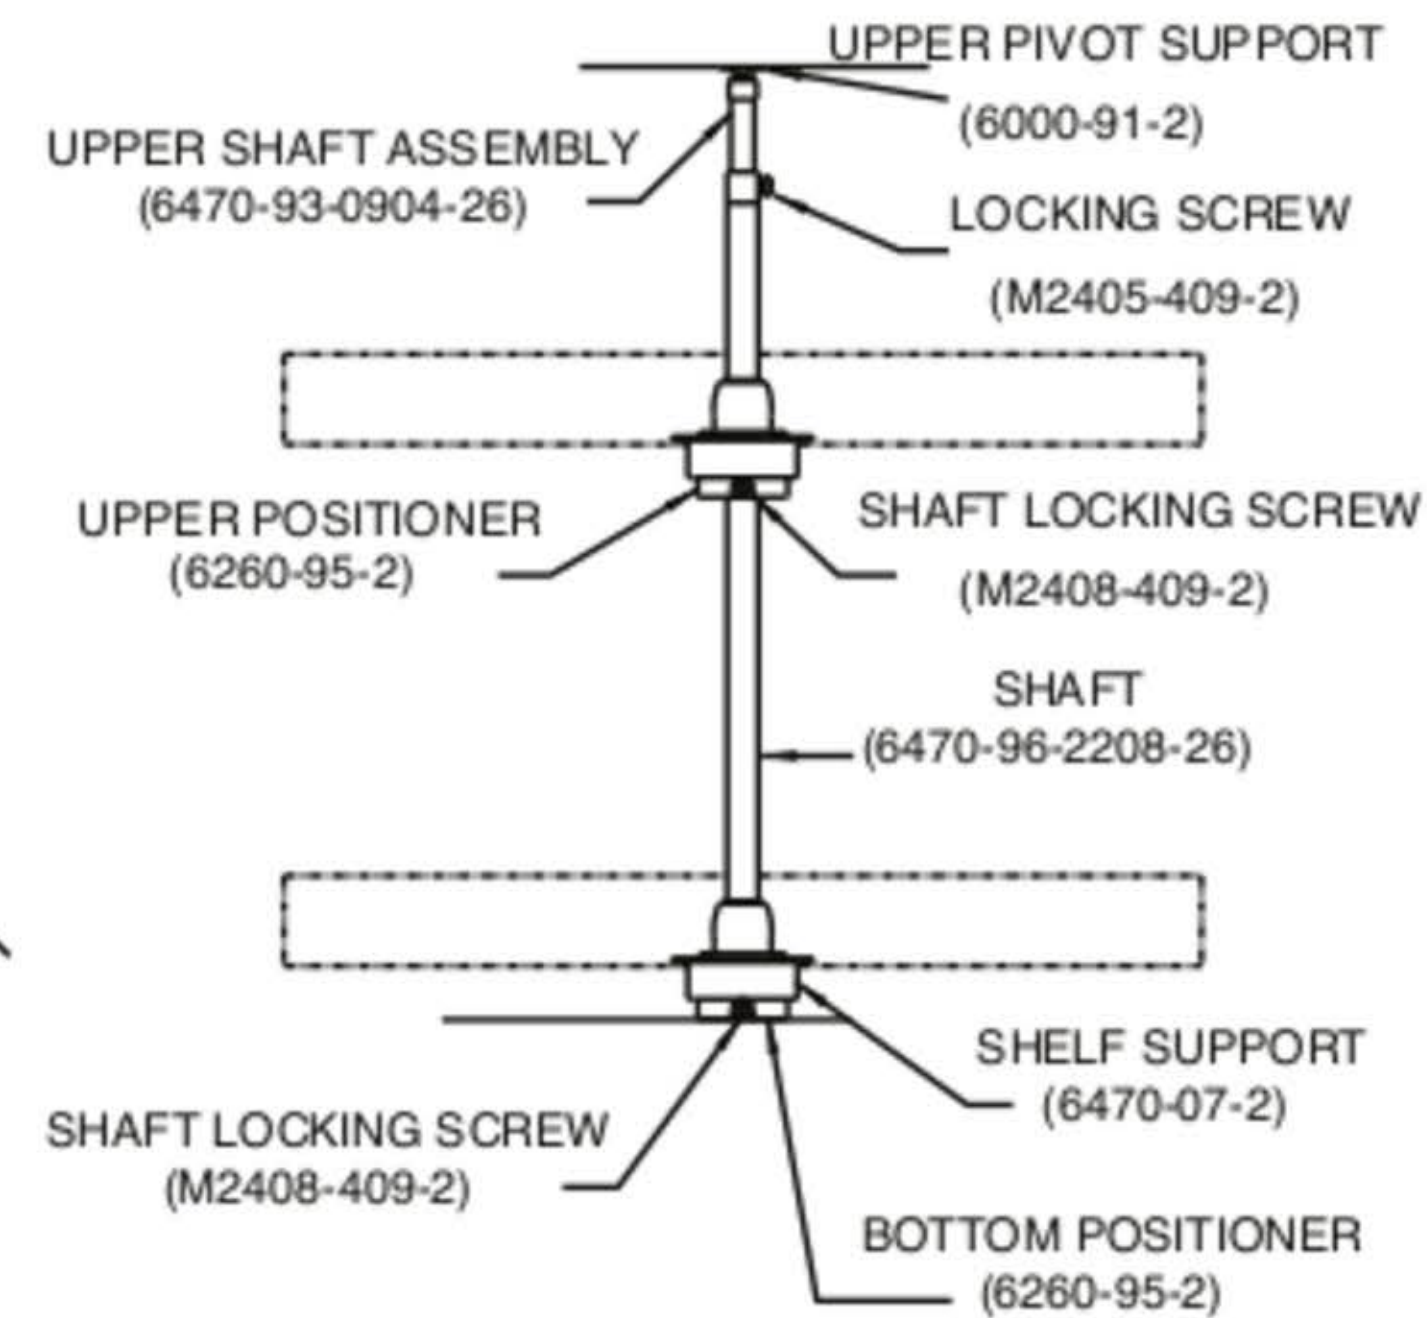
UPPER PIVOT SUPPORT
(6000-91-2)

UPPER SHAFT ASSEMBLY
(6470-93-0904-26)

LOCKING SCREW
(M2405-409-2)

UPPER POSITIONER
(6260-95-2)

SHAFT LOCKING SCREW
(M2408-409-2)

SHAFT
(6470-96-2208-26)

SHELF SUPPORT
(6470-07-2)

SHAFT LOCKING SCREW
(M2408-409-2)

BOTTOM POSITIONER
(6260-95-2)